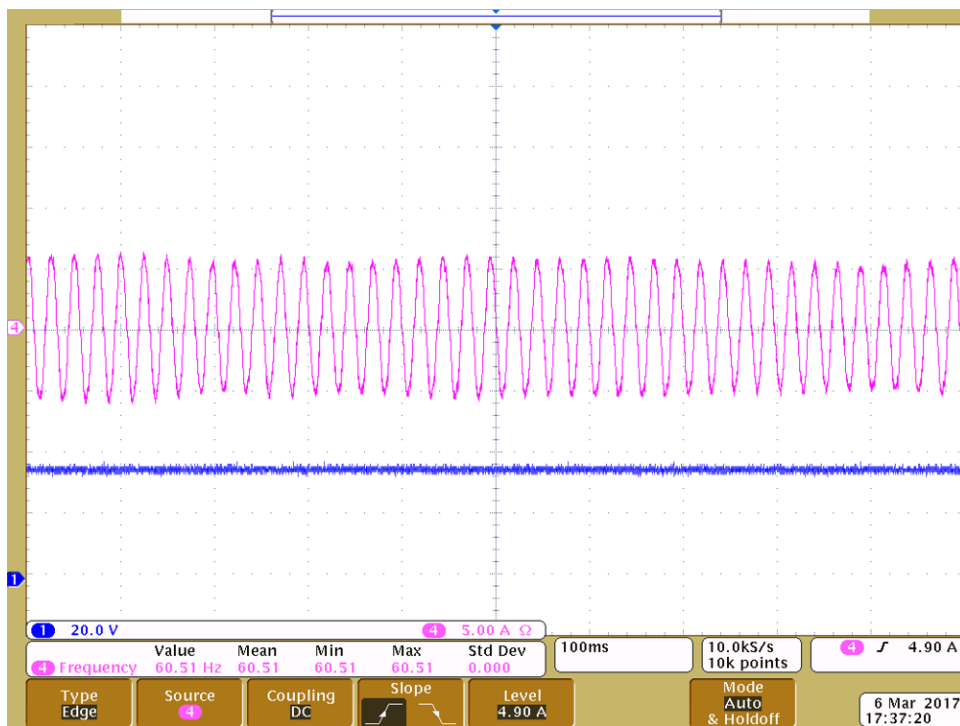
4

1

1 20.0 V

4 5.00 A Ω

| | Value | Mean | Min | Max | Std Dev |
|---|---|---|---|---|---|
| 4 Frequency | 60.51 Hz | 60.51 | 60.51 | 60.51 | 0.000 |

100ms

10.0kS/s
10k points

4 ʃ 4.90 A

Type
Edge

Source
4

Coupling
DC

Slope

Level
4.90 A

Mode
Auto
& Holdoff

6 Mar 2017
17:37:20